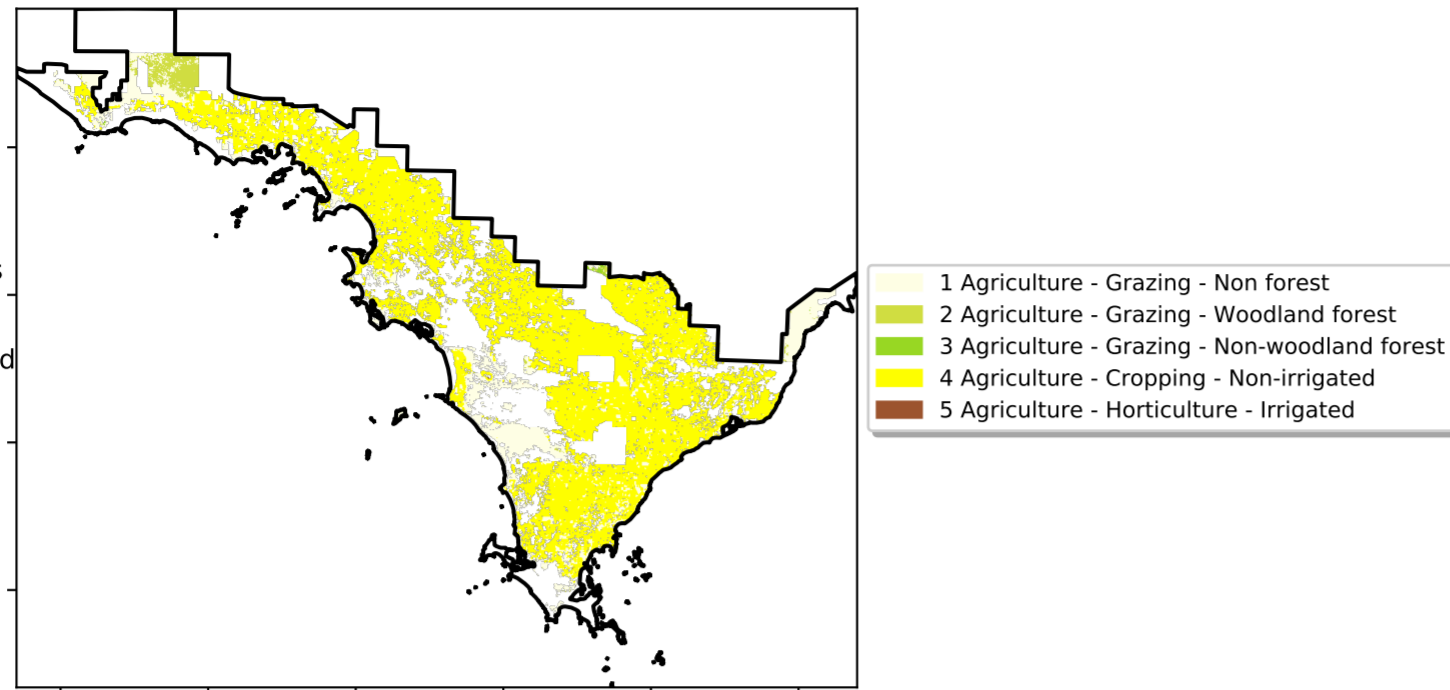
S
d

1 Agriculture - Grazing - Non forest
2 Agriculture - Grazing - Woodland forest
3 Agriculture - Grazing - Non-woodland forest
4 Agriculture - Cropping - Non-irrigated
5 Agriculture - Horticulture - Irrigated